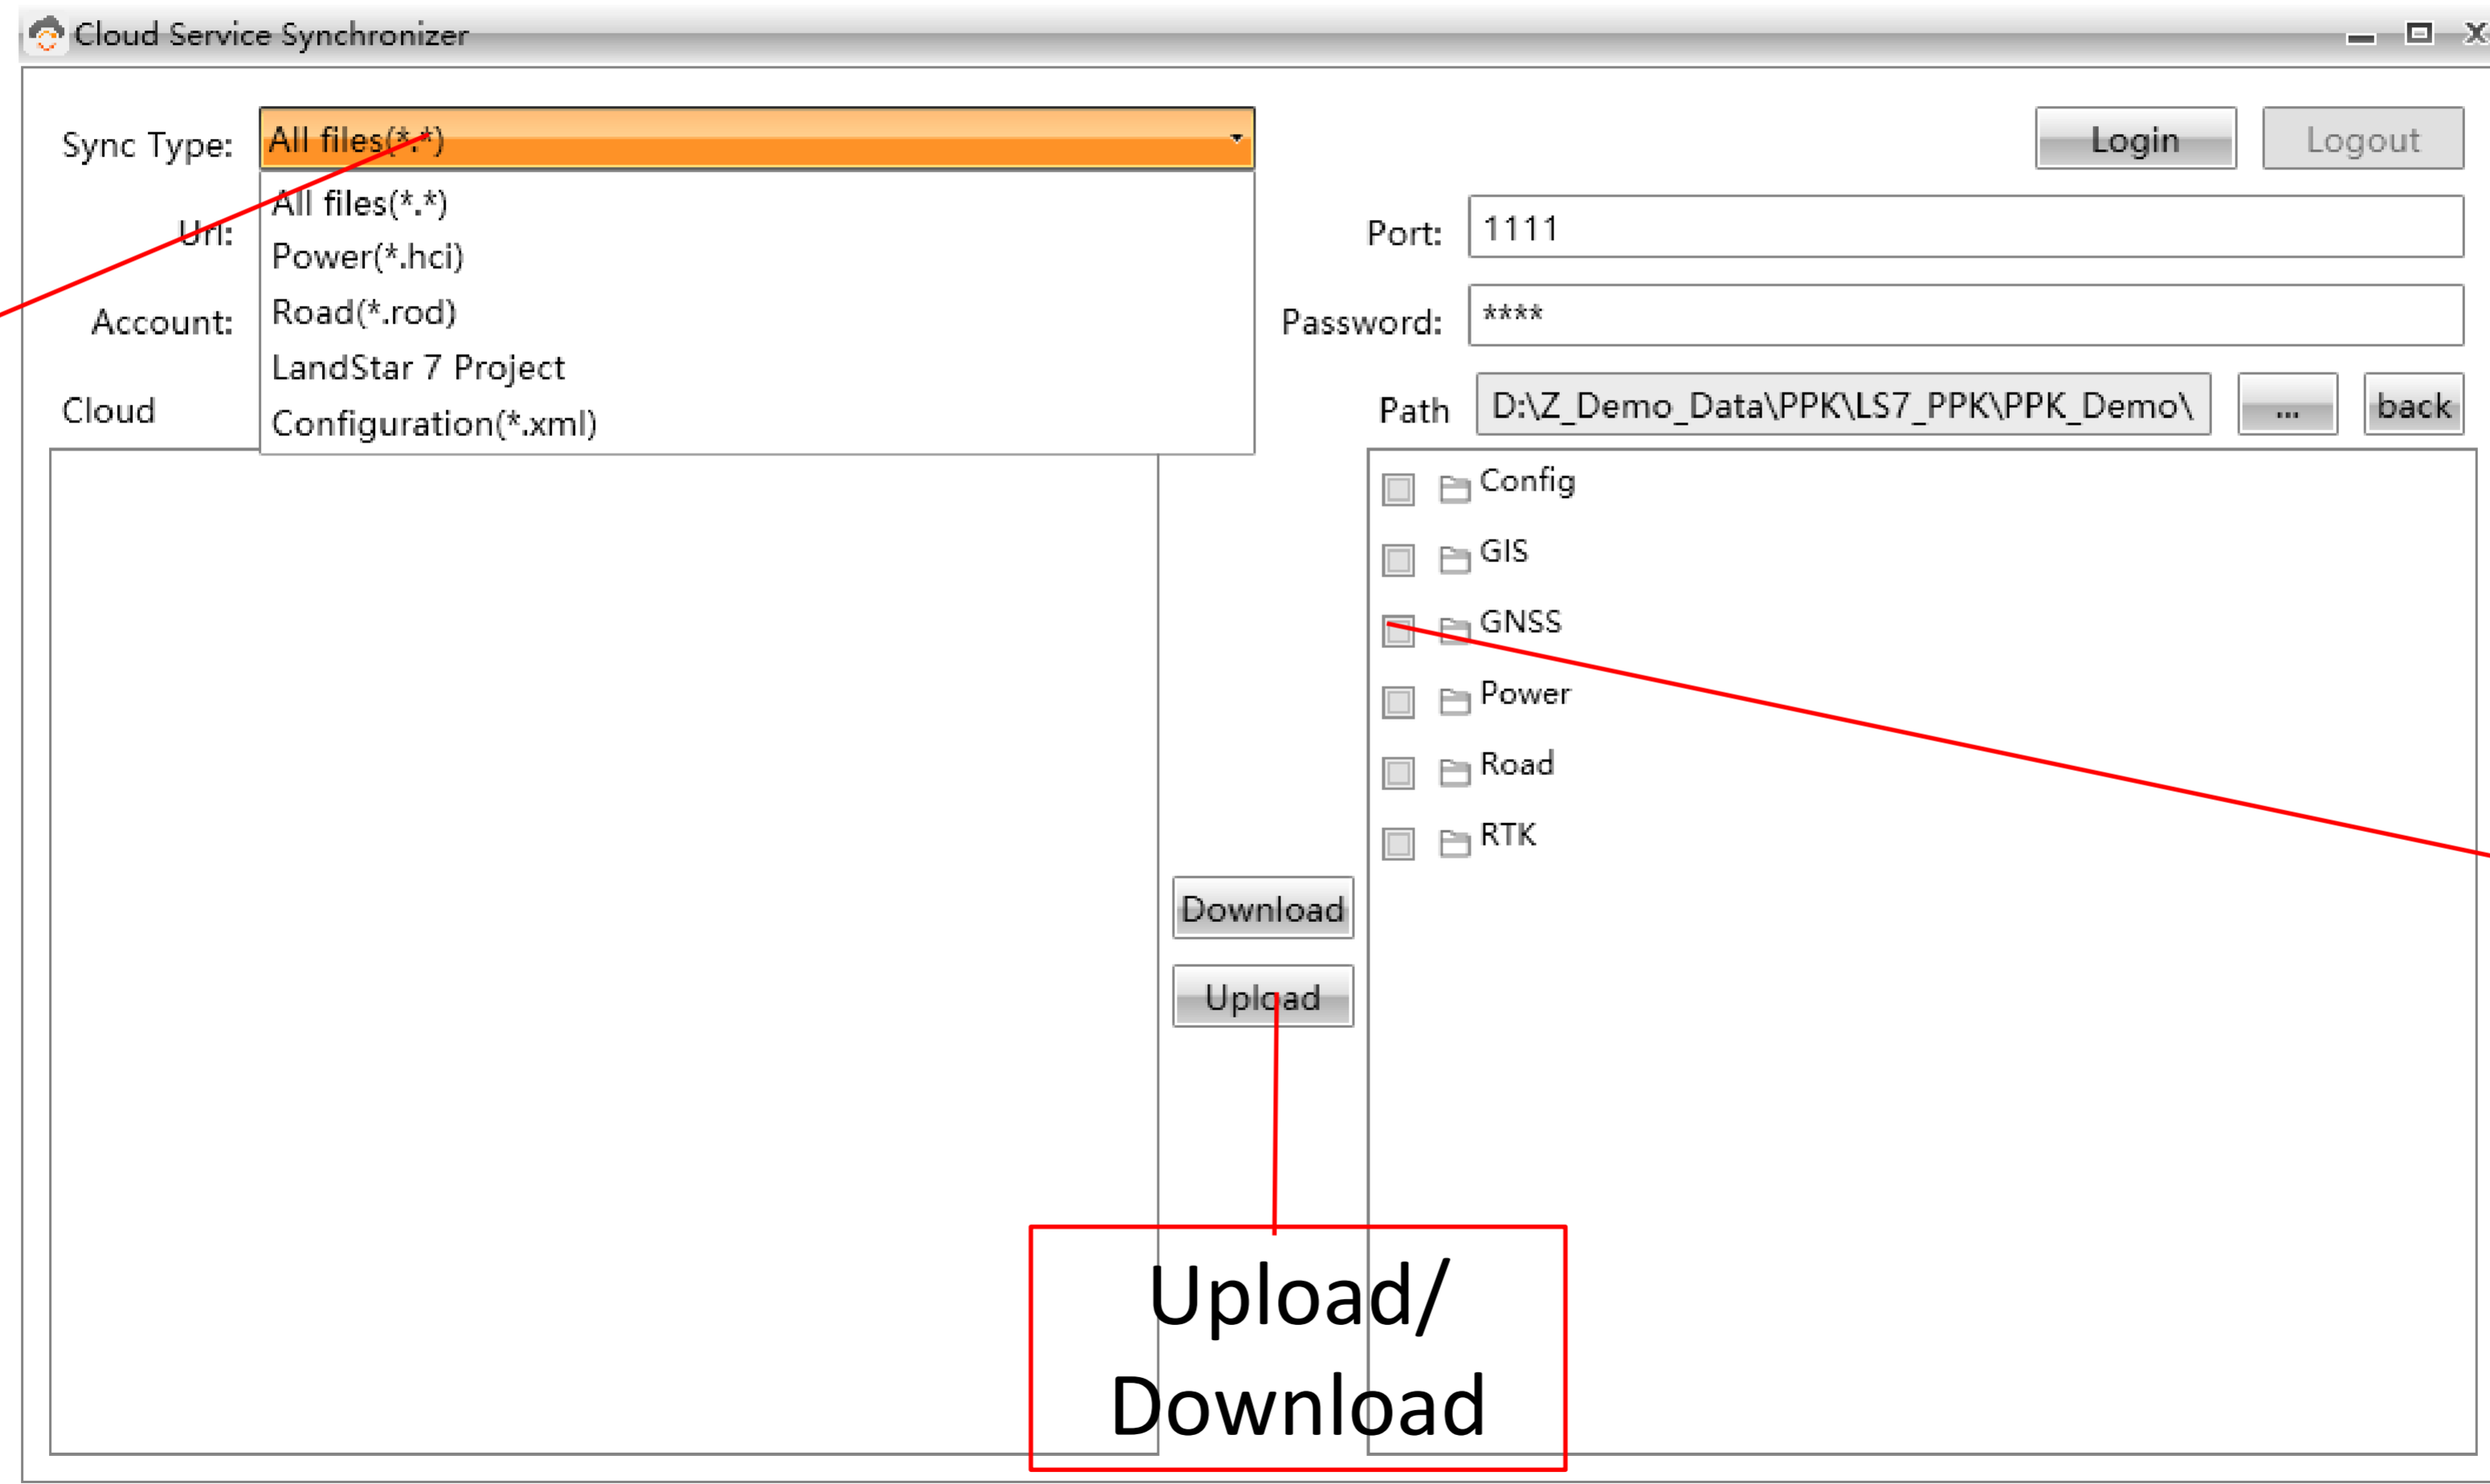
Cloud Service Synchronizer

Sync Type: All files(*.*)

All files(*.*)
Power(*.hci)
Road(*.rod)
LandStar 7 Project
Configuration(*.xml)

Login Logout

Url:

Port: 1111

Account:

Password: ****

Cloud

Path D:\Z_Demo_Data\PPK\LS7_PPK\PPK_Demo\ ... back

Config
GIS
GNSS
Power
Road
RTK

Download
Upload

Upload/ Download